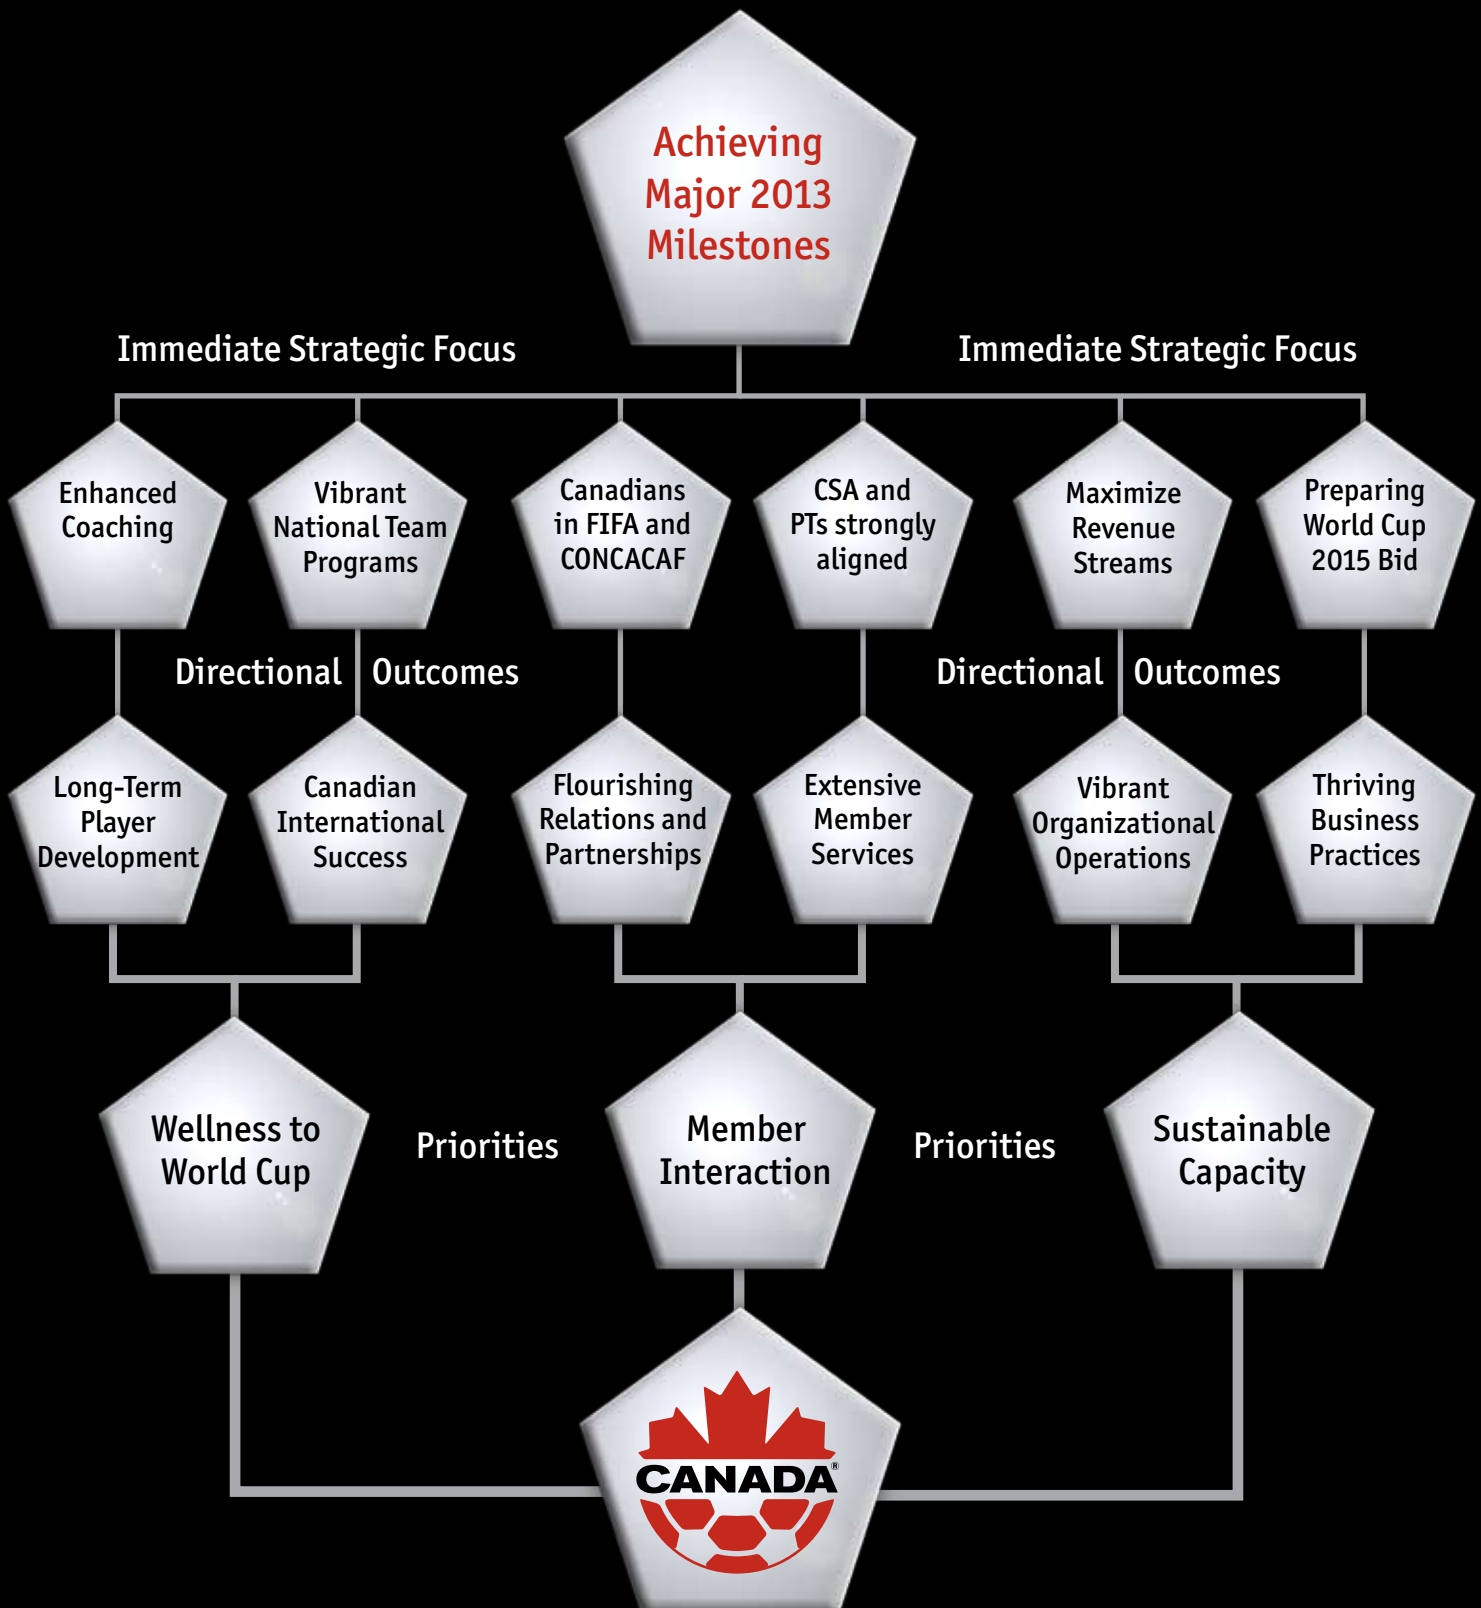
Achieving Major 2013 Milestones

Immediate Strategic Focus

Immediate Strategic Focus

Enhanced Coaching

Vibrant National Team Programs

Canadians in FIFA and CONCACAF

CSA and PTs strongly aligned

Maximize Revenue Streams

Preparing World Cup 2015 Bid

Directional Outcomes

Directional Outcomes

Long-Term Player Development

Canadian International Success

Flourishing Relations and Partnerships

Extensive Member Services

Vibrant Organizational Operations

Thriving Business Practices

Wellness to World Cup

Priorities

Member Interaction

Priorities

Sustainable Capacity

CANADA®